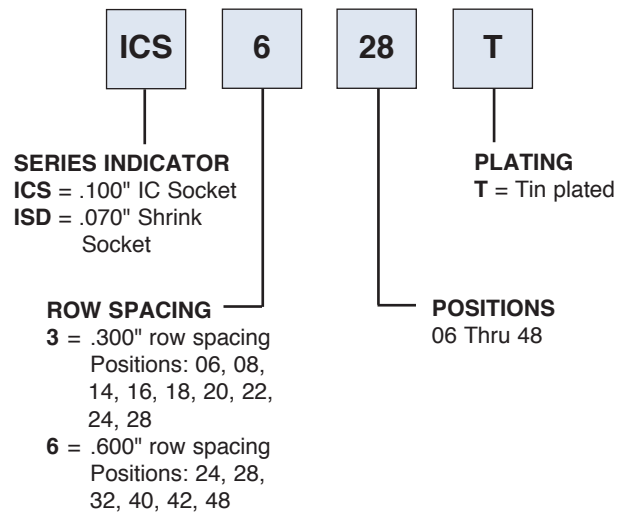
ICS

6

28

T

SERIES INDICATOR
ICS = .100" IC Socket
ISD = .070" Shrink Socket

PLATING
T = Tin plated

ROW SPACING
3 = .300" row spacing Positions: 06, 08, 14, 16, 18, 20, 22, 24, 28
6 = .600" row spacing Positions: 24, 28, 32, 40, 42, 48

POSITIONS
06 Thru 48